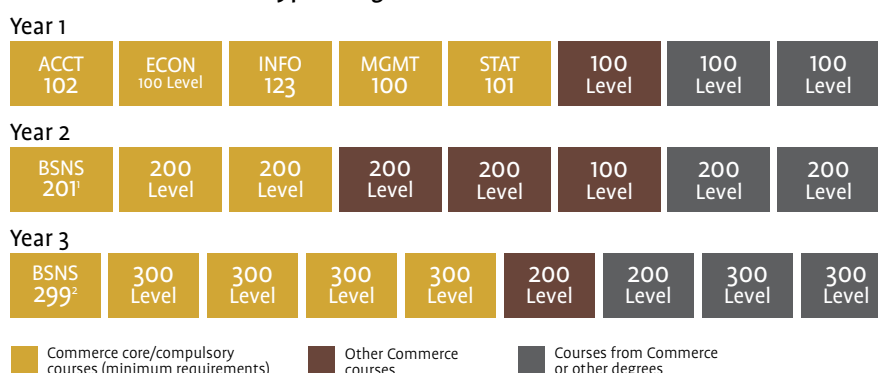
Year 1

ACCT 102 | ECON 100 Level | INFO 123 | MGMT 100 | STAT 101 | 100 Level | 100 Level | 100 Level

Year 2

BSNS 201$^1$ | 200 Level | 200 Level | 200 Level | 200 Level | 100 Level | 200 Level | 200 Level

Year 3

BSNS 299$^2$ | 300 Level | 300 Level | 300 Level | 300 Level | 200 Level | 200 Level | 300 Level | 300 Level

Commerce core/compulsory courses (minimum requirements)

Other Commerce courses

Courses from Commerce or other degrees